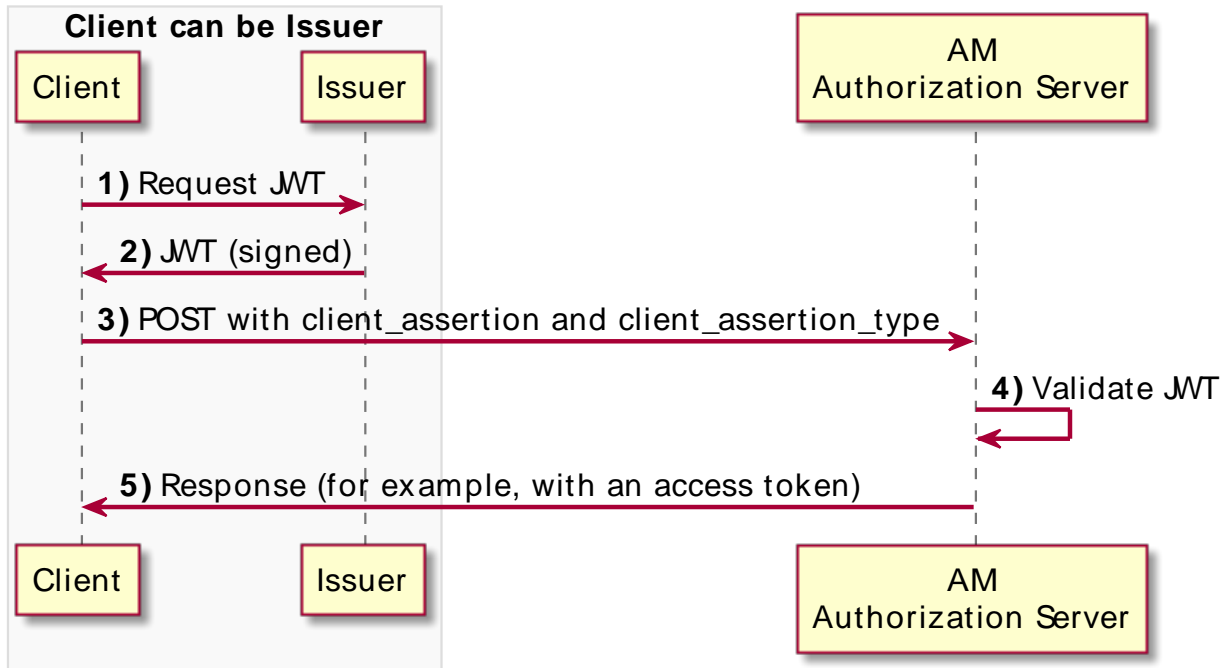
Client can be Issuer

Client

Issuer

AM
Authorization Server

1) Request JWT

2) JWT (signed)

3) POST with client_assertion and client_assertion_type

4) Validate JWT

5) Response (for example, with an access token)

Client

Issuer

AM
Authorization Server